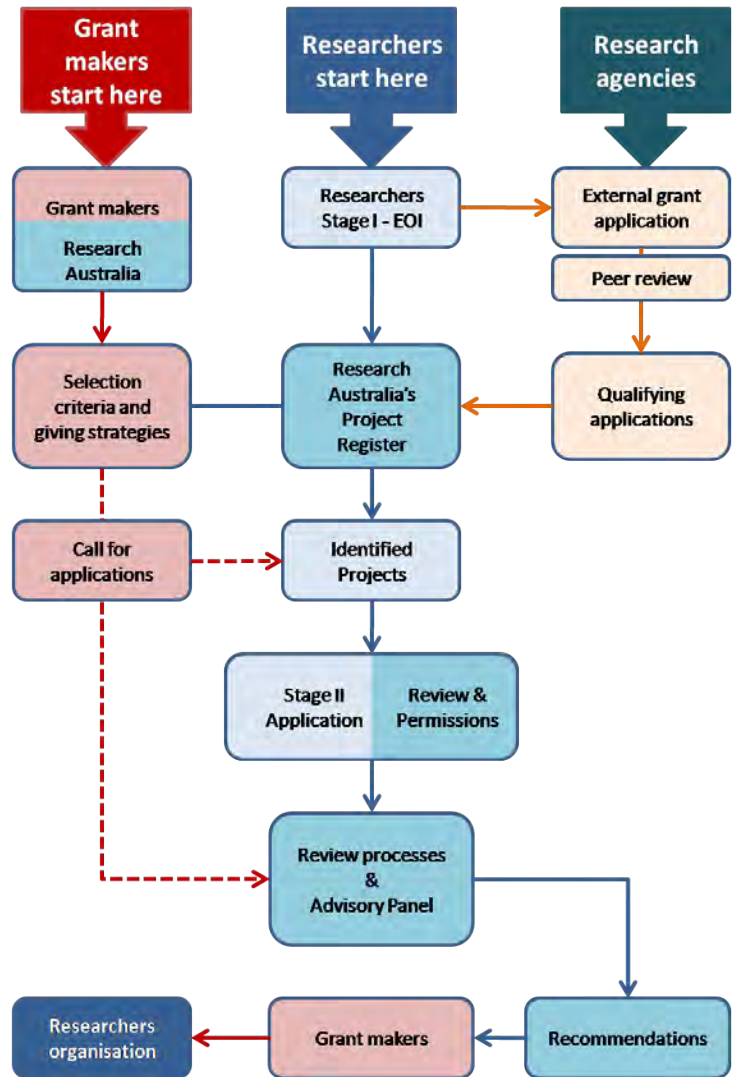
Grant makers start here

Researchers start here

Research agencies

Grant makers

Research Australia

Researchers Stage I - EOI

External grant application

Peer review

Selection criteria and giving strategies

Research Australia's Project Register

Qualifying applications

Call for applications

Identified Projects

Stage II Application

Review & Permissions

Review processes & Advisory Panel

Researchers organisation

Grant makers

Recommendations